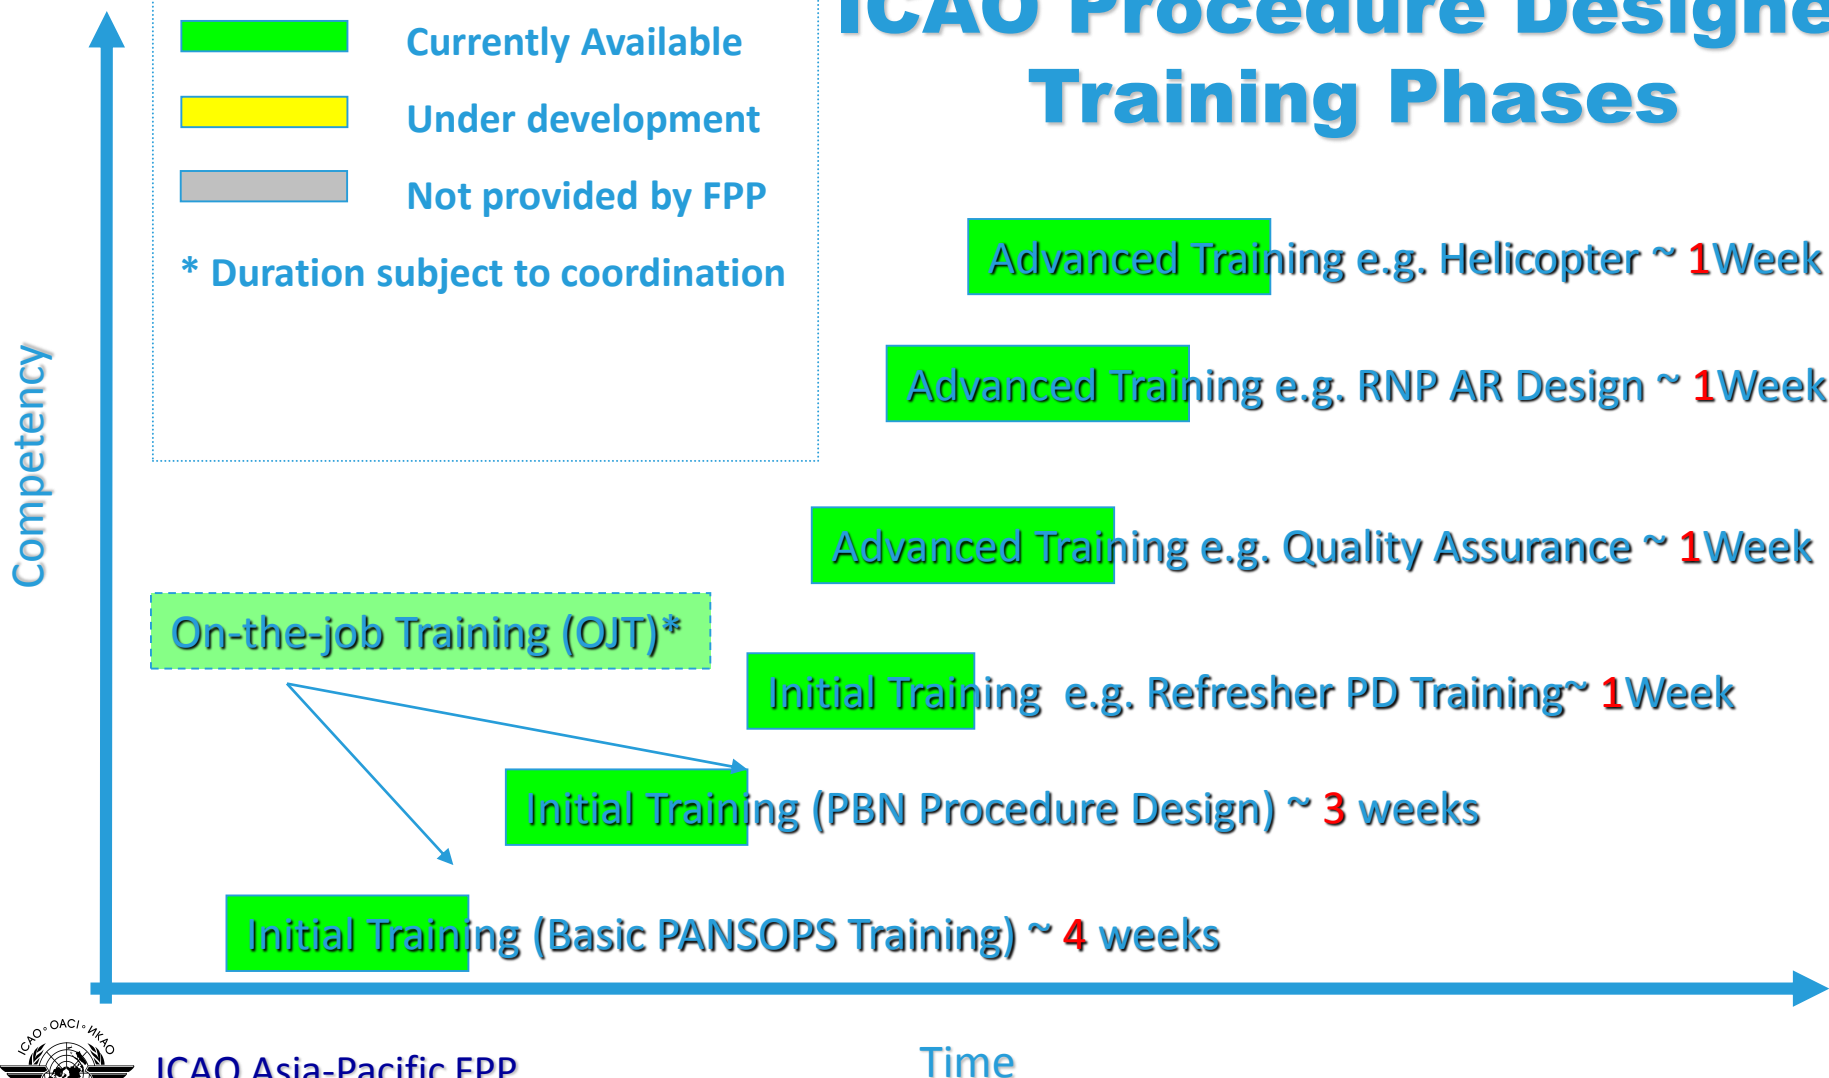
ICAO Procedure Designe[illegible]
Training Phases

Currently Available

Under development

Not provided by FPP

* Duration subject to coordination

Competency

Advanced Training e.g. Helicopter ~ 1Week

Advanced Training e.g. RNP AR Design ~ 1Week

Advanced Training e.g. Quality Assurance ~ 1Week

On-the-job Training (OJT)*

Initial Training e.g. Refresher PD Training~ 1Week

Initial Training (PBN Procedure Design) ~ 3 weeks

Initial Training (Basic PANSOPS Training) ~ 4 weeks

ICAO • OACI • ИКАО

ICAO Asia-Pacific FPP

Time